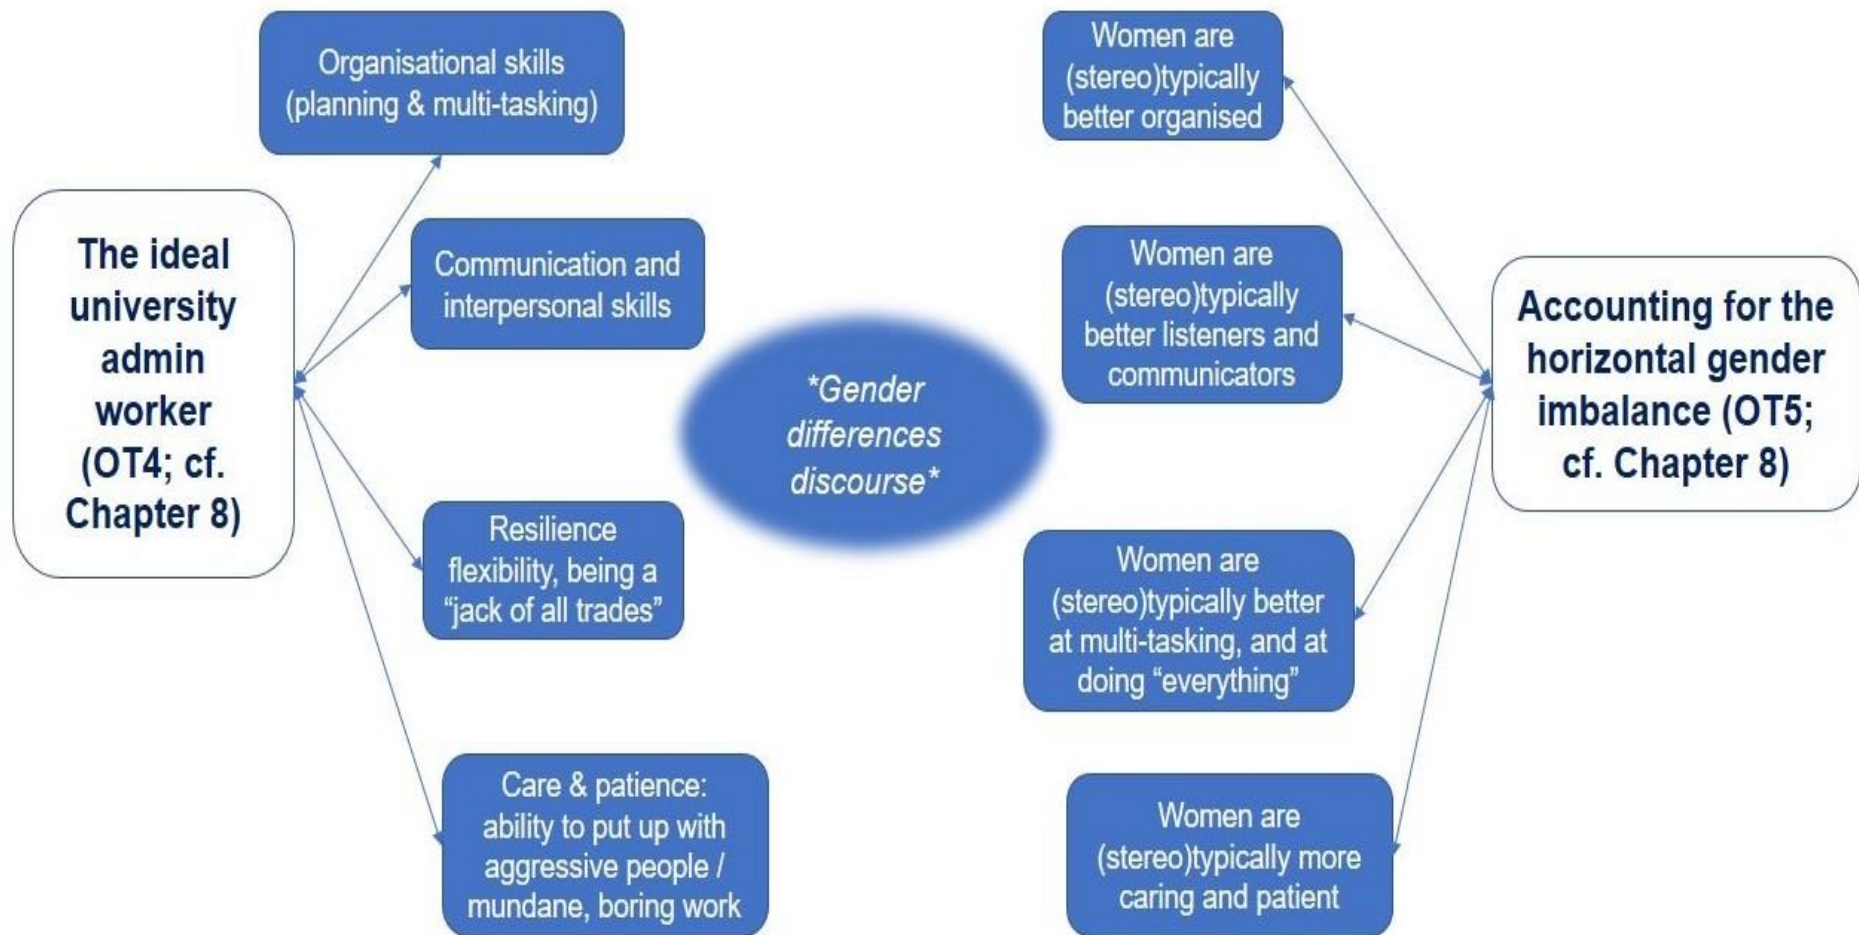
The ideal university admin worker (OT4; cf. Chapter 8)

Organisational skills (planning & multi-tasking)

Communication and interpersonal skills

Resilience flexibility, being a "jack of all trades"

Care & patience: ability to put up with aggressive people / mundane, boring work

*Gender differences discourse*

Women are (stereo)typically better organised

Women are (stereo)typically better listeners and communicators

Women are (stereo)typically better at multi-tasking, and at doing "everything"

Women are (stereo)typically more caring and patient

Accounting for the horizontal gender imbalance (OT5; cf. Chapter 8)